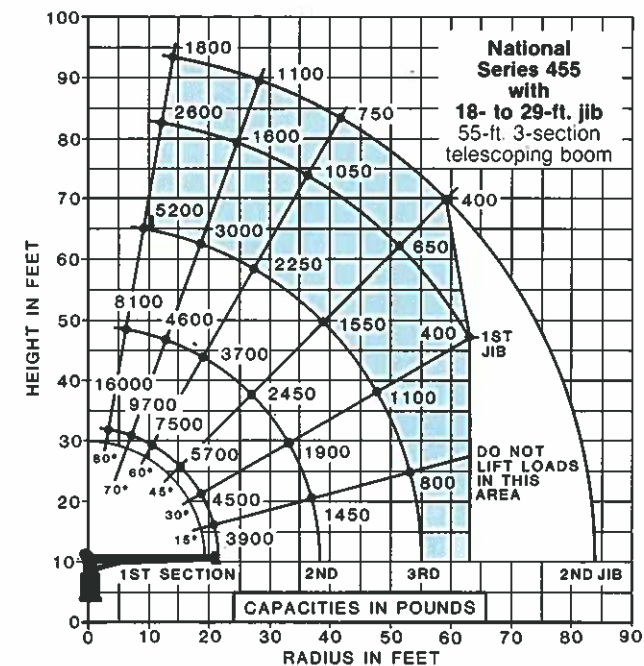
National Series 455 with 18- to 29-ft. jib
55-ft. 3-section telescoping boom

100
90
80
70
60
50
40
30
20
10
0

HEIGHT IN FEET

1800
1100
2600
750
1600
1050
400
5200
3000
650
2250
8100
4600
1550
400
1ST JIB
3700
16000
2450
1100
9700
7500
5700
1900
DO NOT LIFT LOADS IN THIS AREA
80°
70°
60°
45°
4500
800
30°
1450
15°
3900

1ST SECTION
2ND
3RD
2ND JIB

CAPACITIES IN POUNDS

0
10
20
30
40
50
60
70
80
90
RADIUS IN FEET